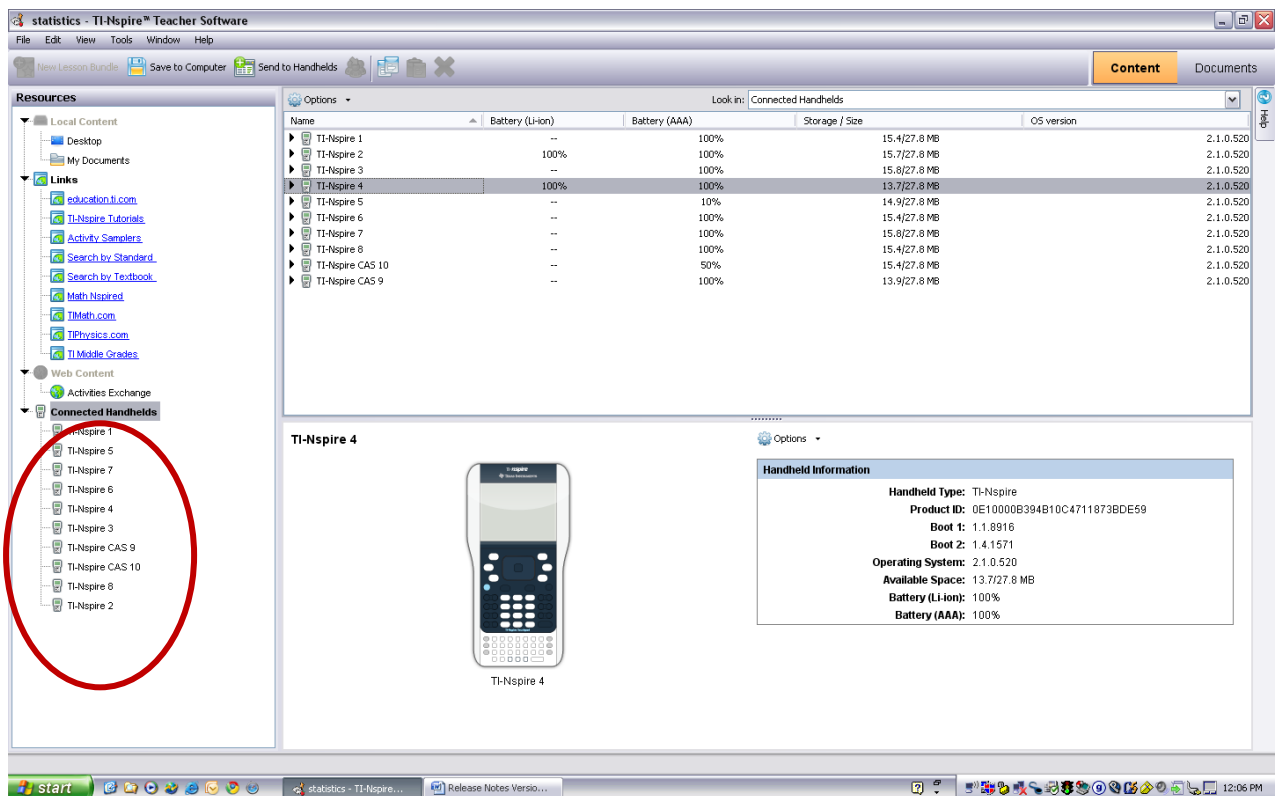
statistics - TI-Nspire™ Teacher Software

File Edit View Tools Window Help

New Lesson Bundle Save to Computer Send to Handhelds

Content Documents

Resources

Local Content
Desktop
My Documents
Links
education.ti.com
TI-Nspire Tutorials
Activity Samplers
Search by Standard
Search by Textbook
Math Nspired
TIMath.com
TIPhysics.com
TI Middle Grades
Web Content
Activities Exchange
Connected Handhelds
TI-Nspire 1
TI-Nspire 5
TI-Nspire 7
TI-Nspire 6
TI-Nspire 4
TI-Nspire 3
TI-Nspire CAS 9
TI-Nspire CAS 10
TI-Nspire 8
TI-Nspire 2

Options Look in: Connected Handhelds

Help

| Name | Battery (Li-ion) | Battery (AAA) | Storage / Size | OS version |
|---|---|---|---|---|
| TI-Nspire 1 | -- | 100% | 15.4/27.8 MB | 2.1.0.520 |
| TI-Nspire 2 | 100% | 100% | 15.7/27.8 MB | 2.1.0.520 |
| TI-Nspire 3 | -- | 100% | 15.8/27.8 MB | 2.1.0.520 |
| TI-Nspire 4 | 100% | 100% | 13.7/27.8 MB | 2.1.0.520 |
| TI-Nspire 5 | -- | 10% | 14.9/27.8 MB | 2.1.0.520 |
| TI-Nspire 6 | -- | 100% | 15.4/27.8 MB | 2.1.0.520 |
| TI-Nspire 7 | -- | 100% | 15.8/27.8 MB | 2.1.0.520 |
| TI-Nspire 8 | -- | 100% | 15.4/27.8 MB | 2.1.0.520 |
| TI-Nspire CAS 10 | -- | 50% | 15.4/27.8 MB | 2.1.0.520 |
| TI-Nspire CAS 9 | -- | 100% | 13.9/27.8 MB | 2.1.0.520 |

TI-Nspire 4

Options

TI-nspire

TI-Nspire 4

Handheld Information
Handheld Type: TI-Nspire
Product ID: 0E10000B394B10C4711873BDE59
Boot 1: 1.1.8916
Boot 2: 1.4.1571
Operating System: 2.1.0.520
Available Space: 13.7/27.8 MB
Battery (Li-ion): 100%
Battery (AAA): 100%

start statistics - TI-Nspire... Release Notes Versio... 12:06 PM